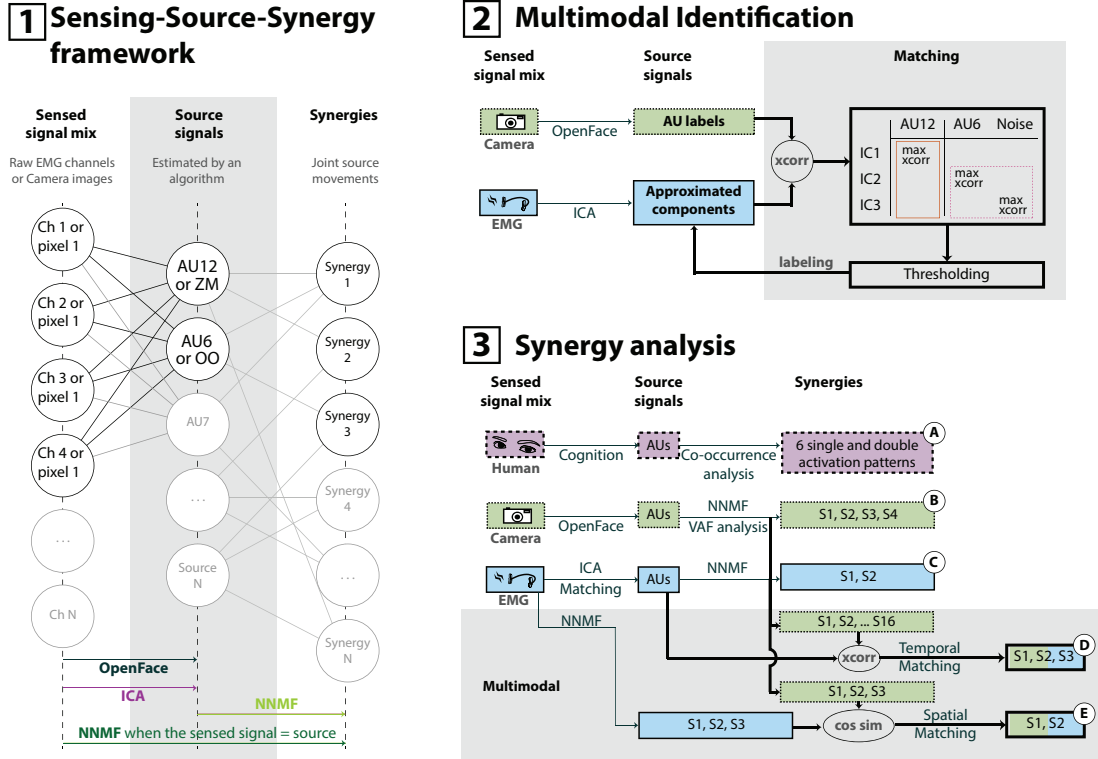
1 Sensing-Source-Synergy framework

Sensed signal mix
Raw EMG channels or Camera images

Source signals
Estimated by an algorithm

Synergies
Joint source movements

Ch 1 or pixel 1
Ch 2 or pixel 1
Ch 3 or pixel 1
Ch 4 or pixel 1
...
Ch N

AU12 or ZM
AU6 or OO
AU7
...
Source N

Synergy 1
Synergy 2
Synergy 3
Synergy 4
...
Synergy N

OpenFace
ICA
NNMF
NNMF when the sensed signal = source

2 Multimodal Identification

Sensed signal mix
Source signals
Matching

Camera
OpenFace
AU labels
EMG
ICA
Approximated components
xcorr

| | AU12 | AU6 | Noise |
|---|---|---|---|
| IC1 | max xcorr | | |
| IC2 | | max xcorr | |
| IC3 | | | max xcorr |

labeling
Thresholding

3 Synergy analysis

Sensed signal mix
Source signals
Synergies

Human
Cognition
AUs
Co-occurrence analysis
6 single and double activation patterns
A

Camera
OpenFace
AUs
NNMF
VAF analysis
S1, S2, S3, S4
B

EMG
ICA
Matching
AUs
NNMF
S1, S2
C

NNMF
S1, S2, ... S16
xcorr
Temporal Matching
S1, S2, S3
D

Multimodal
S1, S2, S3
S1, S2, S3
cos sim
Spatial Matching
S1, S2
E